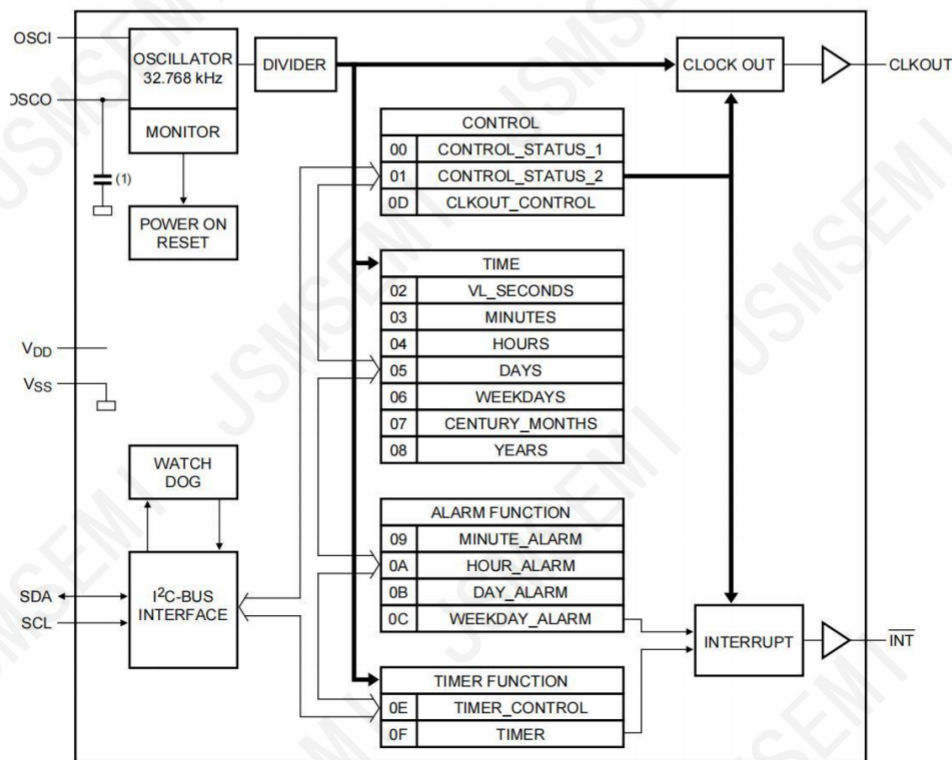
OSCI

OSCO

OSCILLATOR 32.768 kHz

MONITOR

(1)

POWER ON RESET

DIVIDER

CLOCK OUT

CLKOUT

| CONTROL | |
|---|---|
| 00 | CONTROL_STATUS_1 |
| 01 | CONTROL_STATUS_2 |
| 0D | CLKOUT_CONTROL |

| TIME | |
|---|---|
| 02 | VL_SECONDS |
| 03 | MINUTES |
| 04 | HOURS |
| 05 | DAYS |
| 06 | WEEKDAYS |
| 07 | CENTURY_MONTHS |
| 08 | YEARS |

$V_{DD}$

$V_{SS}$

WATCH DOG

SDA

SCL

I$^2$C-BUS INTERFACE

| ALARM FUNCTION | |
|---|---|
| 09 | MINUTE_ALARM |
| 0A | HOUR_ALARM |
| 0B | DAY_ALARM |
| 0C | WEEKDAY_ALARM |

INTERRUPT

$\overline{INT}$

| TIMER FUNCTION | |
|---|---|
| 0E | TIMER_CONTROL |
| 0F | TIMER |

JSMSEMI